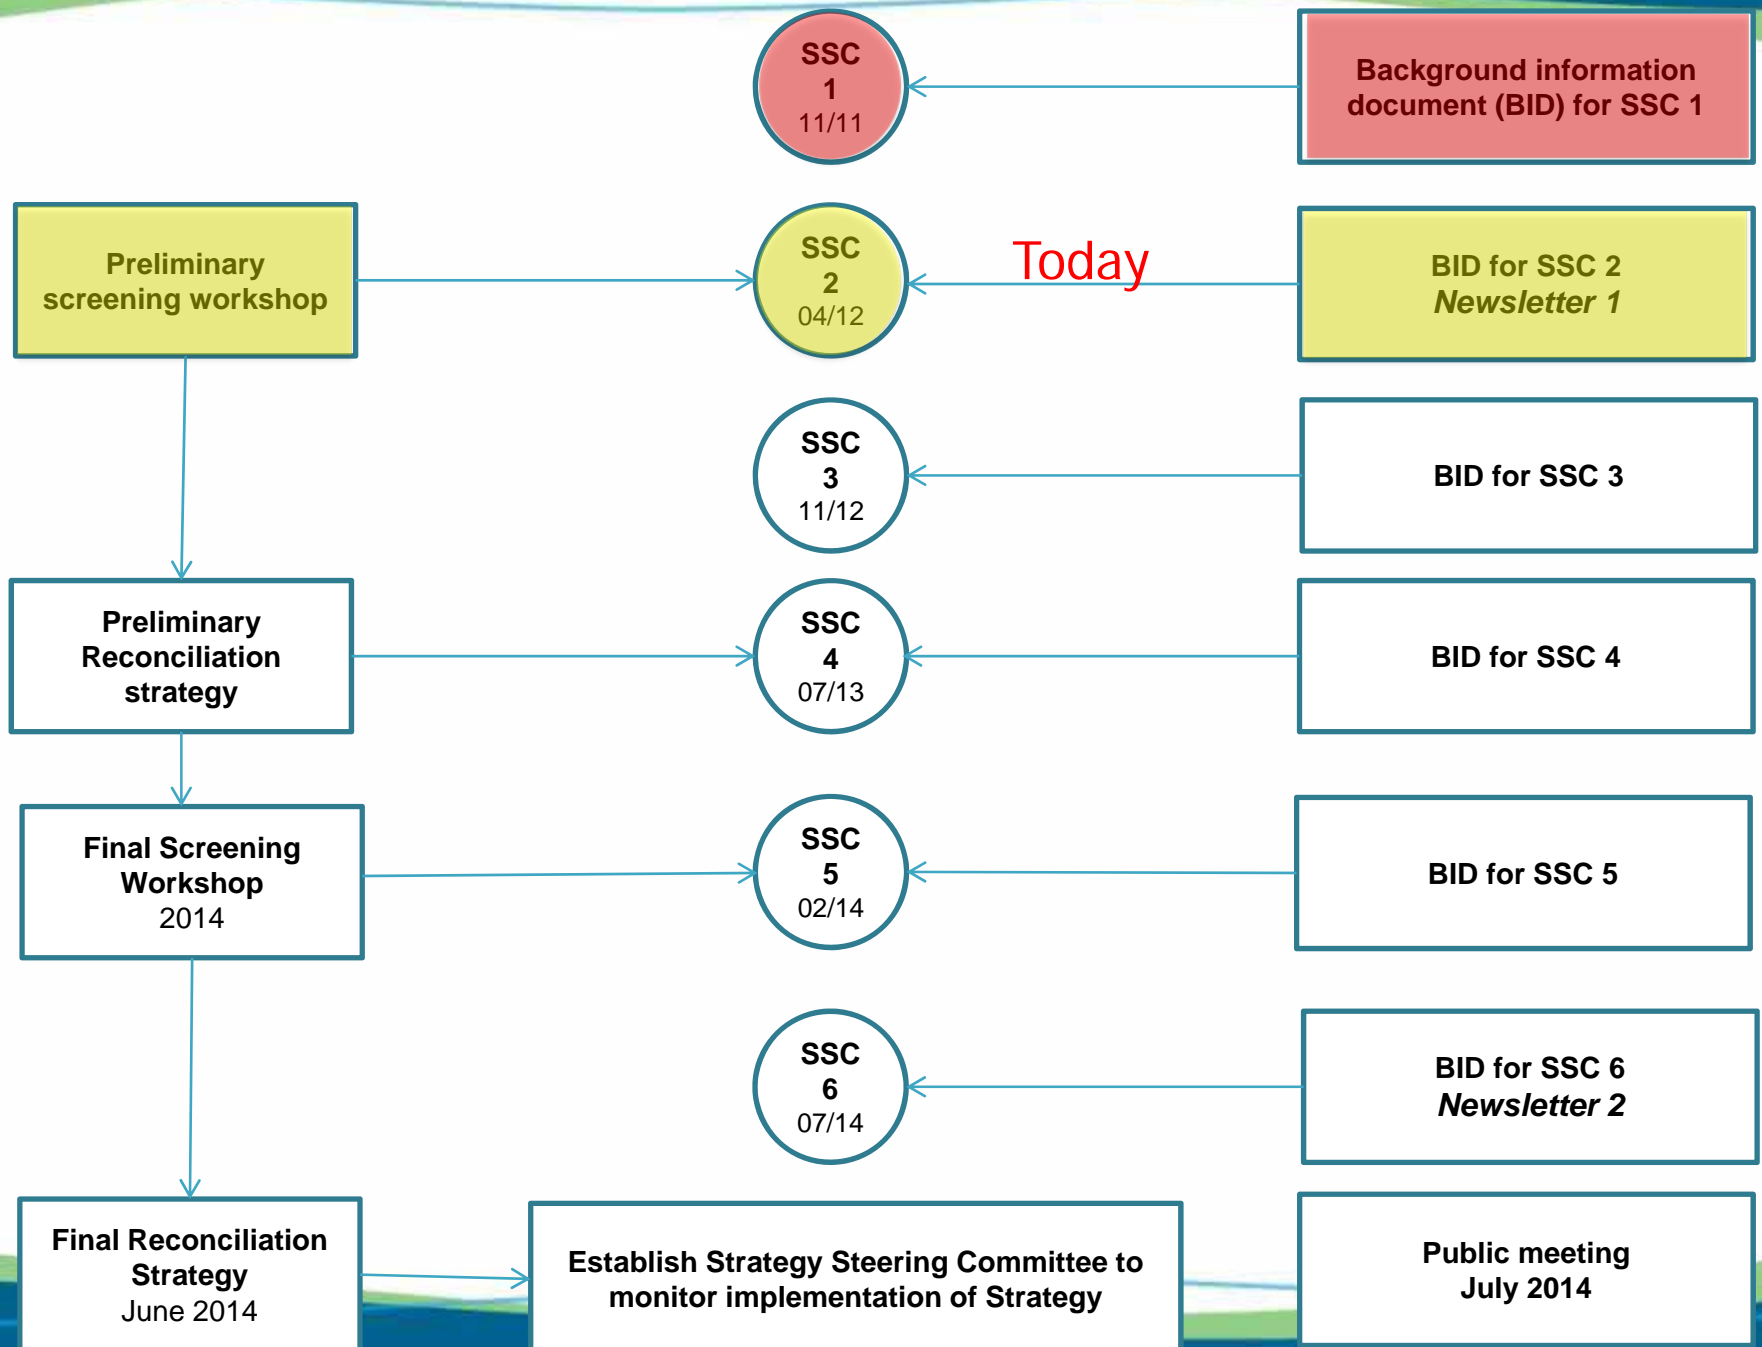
SSC
1
11/11

Background information document (BID) for SSC 1

Preliminary screening workshop

SSC
2
04/12

Today

BID for SSC 2
*Newsletter 1*

SSC
3
11/12

BID for SSC 3

Preliminary Reconciliation strategy

SSC
4
07/13

BID for SSC 4

Final Screening Workshop
2014

SSC
5
02/14

BID for SSC 5

SSC
6
07/14

BID for SSC 6
*Newsletter 2*

Final Reconciliation Strategy
June 2014

Establish Strategy Steering Committee to monitor implementation of Strategy

Public meeting
July 2014